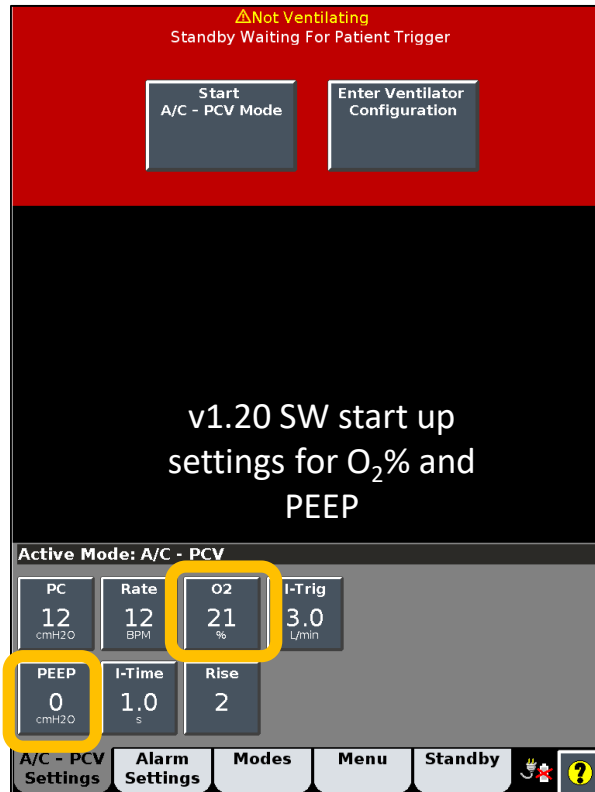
⚠Not Ventilating
Standby Waiting For Patient Trigger

Start
A/C - PCV Mode

Enter Ventilator
Configuration

v1.20 SW start up settings for $O_2$% and PEEP

Active Mode: A/C - PCV

PC
12
cmH2O

Rate
12
BPM

O2
21
%

I-Trig
3.0
L/min

PEEP
0
cmH2O

I-Time
1.0
s

Rise
2

A/C - PCV Settings

Alarm Settings

Modes

Menu

Standby

?